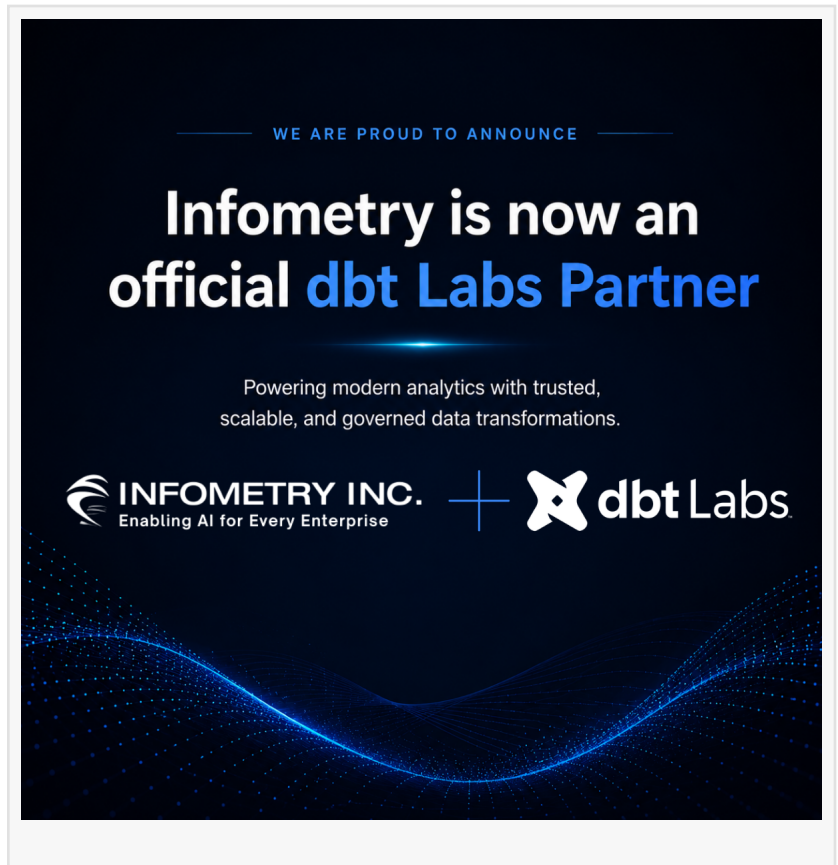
WE ARE PROUD TO ANNOUNCE

Infometry is now an official dbt Labs Partner

Powering modern analytics with trusted, scalable, and governed data transformations.

INFOMETRY INC.
Enabling AI for Every Enterprise

dbt Labs